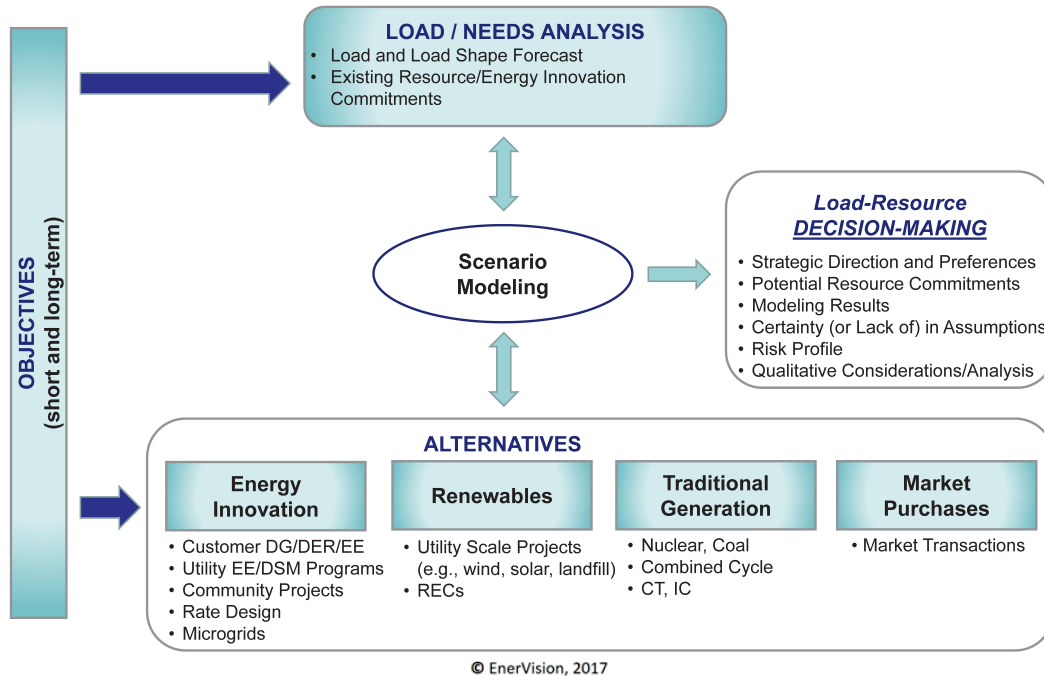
OBJECTIVES
(short and long-term)

LOAD / NEEDS ANALYSIS
• Load and Load Shape Forecast
• Existing Resource/Energy Innovation Commitments

Scenario Modeling

Load-Resource
DECISION-MAKING
• Strategic Direction and Preferences
• Potential Resource Commitments
• Modeling Results
• Certainty (or Lack of) in Assumptions
• Risk Profile
• Qualitative Considerations/Analysis

ALTERNATIVES

Energy Innovation
• Customer DG/DER/EE
• Utility EE/DSM Programs
• Community Projects
• Rate Design
• Microgrids

Renewables
• Utility Scale Projects (e.g., wind, solar, landfill)
• RECs

Traditional Generation
• Nuclear, Coal
• Combined Cycle
• CT, IC

Market Purchases
• Market Transactions

© EnerVision, 2017